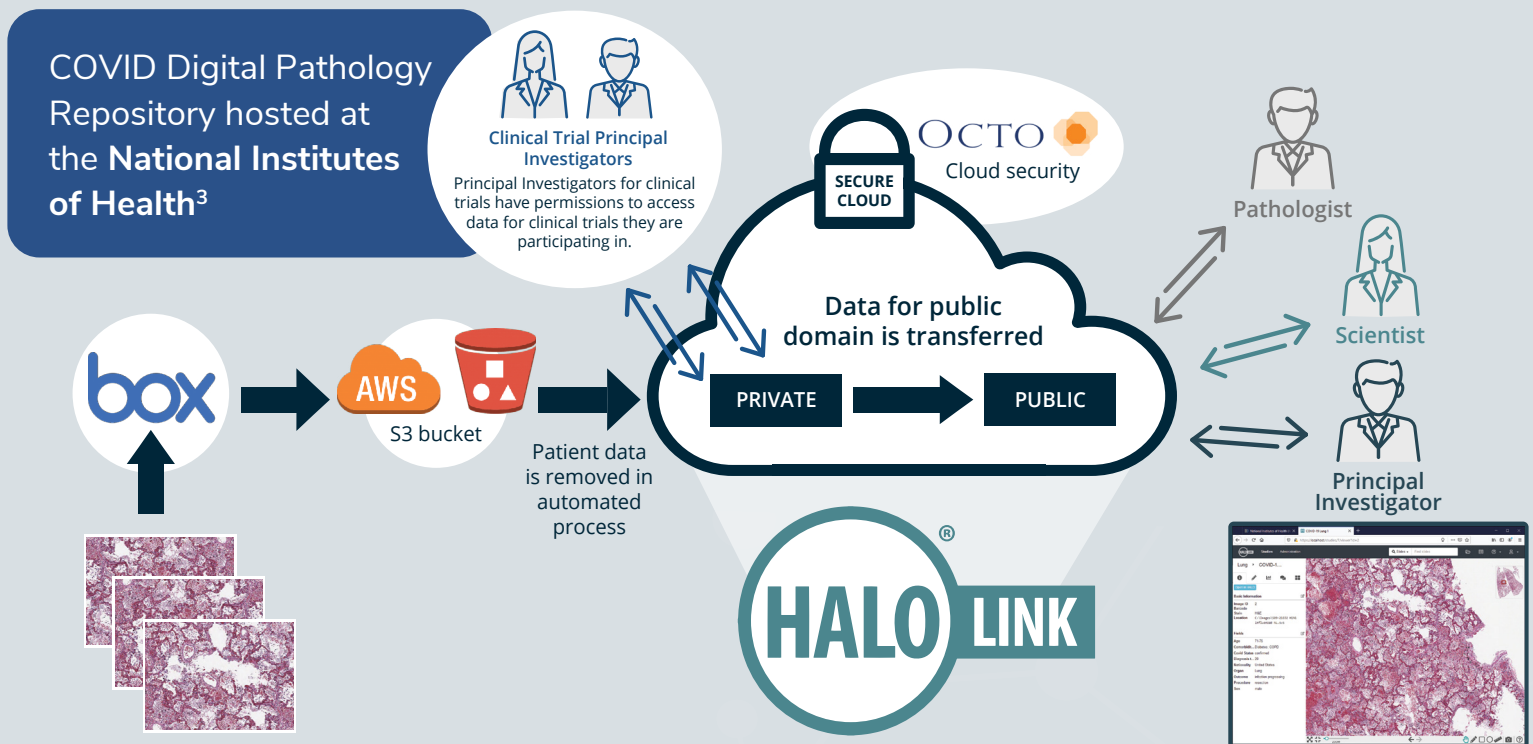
COVID Digital Pathology Repository hosted at the **National Institutes of Health**$^3$

Clinical Trial Principal Investigators
Principal Investigators for clinical trials have permissions to access data for clinical trials they are participating in.

SECURE CLOUD

OCTO
Cloud security

Pathologist

Scientist

Principal Investigator

Data for public domain is transferred

PRIVATE

PUBLIC

box

AWS

S3 bucket

Patient data is removed in automated process

HALO® LINK